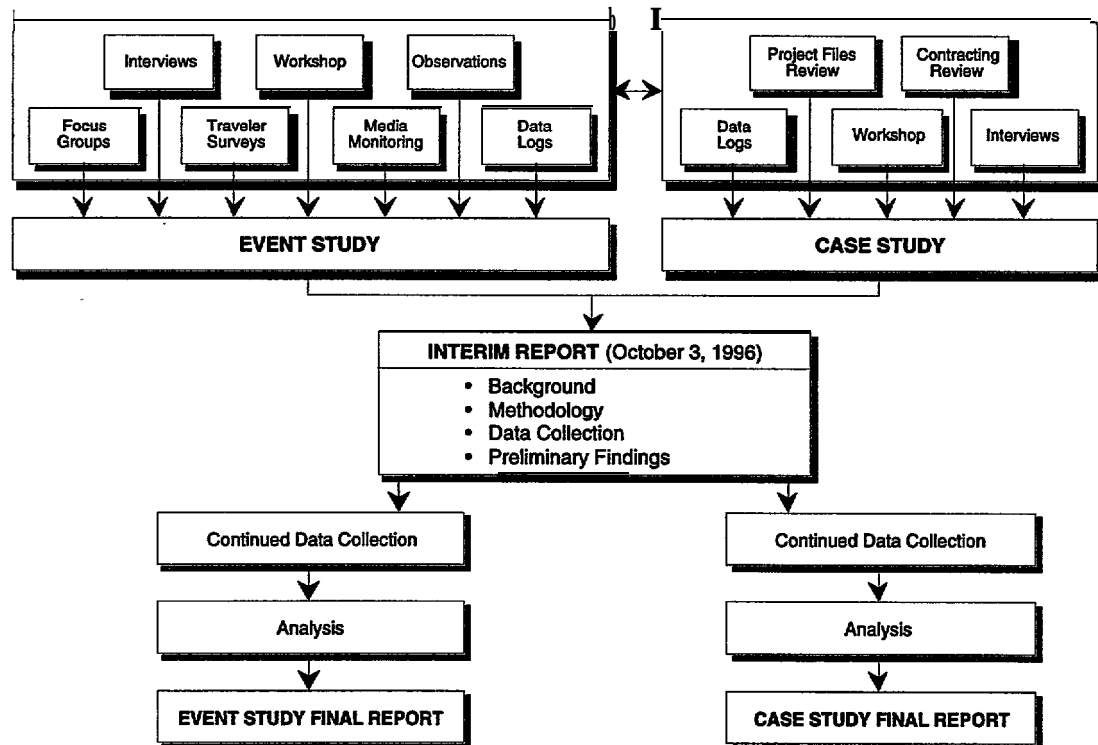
Interviews

Workshop

Observations

Focus Groups

Traveler Surveys

Media Monitoring

Data Logs

Project Files Review

Contracting Review

Data Logs

Workshop

Interviews

EVENT STUDY

CASE STUDY

INTERIM REPORT (October 3, 1996)
• Background
• Methodology
• Data Collection
• Preliminary Findings

Continued Data Collection

Analysis

EVENT STUDY FINAL REPORT

Continued Data Collection

Analysis

CASE STUDY FINAL REPORT